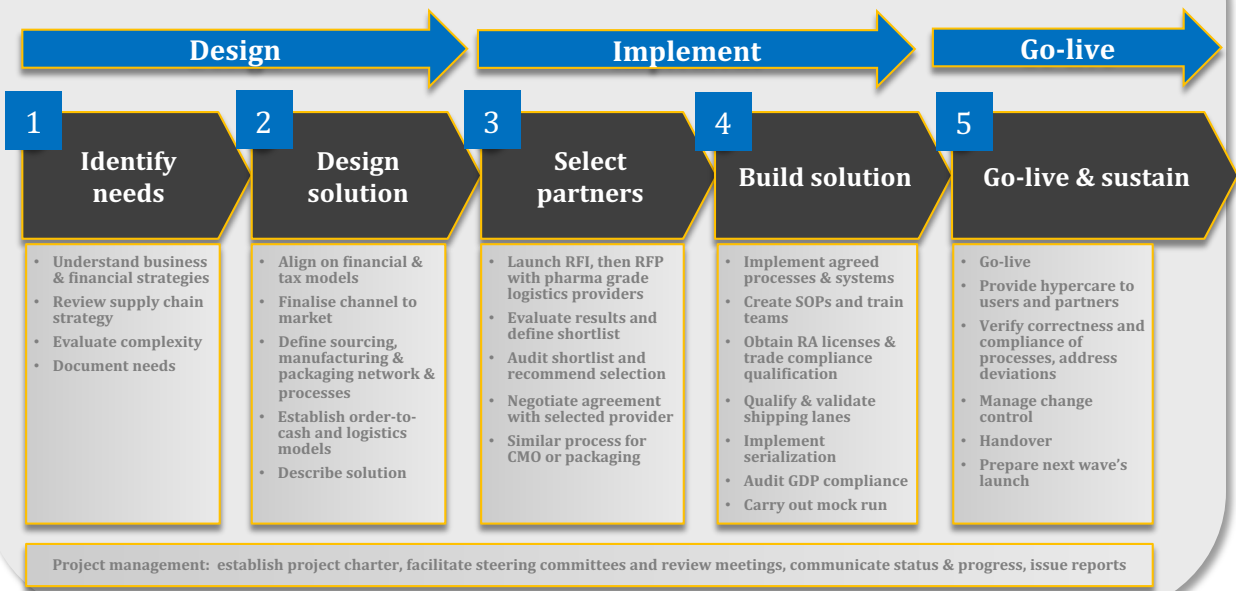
Design

Implement

Go-live

1

Identify needs

- Understand business & financial strategies
- Review supply chain strategy
- Evaluate complexity
- Document needs

2

Design solution

- Align on financial & tax models
- Finalise channel to market
- Define sourcing, manufacturing & packaging network & processes
- Establish order-to-cash and logistics models
- Describe solution

3

Select partners

- Launch RFI, then RFP with pharma grade logistics providers
- Evaluate results and define shortlist
- Audit shortlist and recommend selection
- Negotiate agreement with selected provider
- Similar process for CMO or packaging

4

Build solution

- Implement agreed processes & systems
- Create SOPs and train teams
- Obtain RA licenses & trade compliance qualification
- Qualify & validate shipping lanes
- Implement serialization
- Audit GDP compliance
- Carry out mock run

5

Go-live & sustain

- Go-live
- Provide hypercare to users and partners
- Verify correctness and compliance of processes, address deviations
- Manage change control
- Handover
- Prepare next wave's launch

Project management: establish project charter, facilitate steering committees and review meetings, communicate status & progress, issue reports